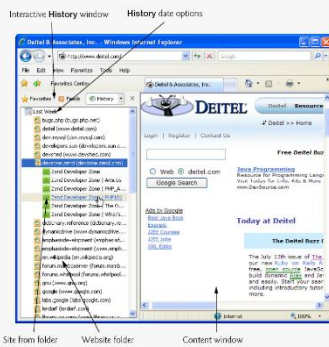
Interactive History window

History date options

Deitel & Associates, Inc. - Windows Internet Explorer

http://www.deitel.com/

Google

File Edit View Favorites Tools Help

Favorites Center

Favorites Feeds History

Last Week

bugs.php (b.gs.php.net)
deitel (www.deitel.com)
dev.mysql (dev.mysql.com)
developers.sun (developers.sun.c...
devshed (www.devshed.com)
devzone.zend (devzone.zend.com)
Zend Developer Zone | Articles
Zend Developer Zone | Articl...
Zend Developer Zone | PHP_A...
Zend Developer Zone | PHP101
Zend Developer Zone | PHP 10...
Zend Developer Zone | Welcome
Zend Developer Zone | What's...
dictionary.reference (dictionary.re...
dynamicdrive (www.dynamicdrive...
emphaseddevelopment (emphse.st...
emphaseddevelopment (www.emph...
en.wikipedia (en.wikipedia.org)
forum.codecorner (forum.kirrib...
forums.whirlpool (forums.whirlpo...
gmx (www.gmx.com)
google (www.google.com)
labs.google (labs.google.com)
lordsof (lordsof.com)

DEITEL

Deitel Resource

Deitel >> Home

Login | Register | Contact Us

Free Beitel Buz

Web deitel.com

Google Search

Java Programming

Ads by Google

Today at Deitel

The Deitel Buzz

Internet

100%

Site from folder

Website folder

Content window